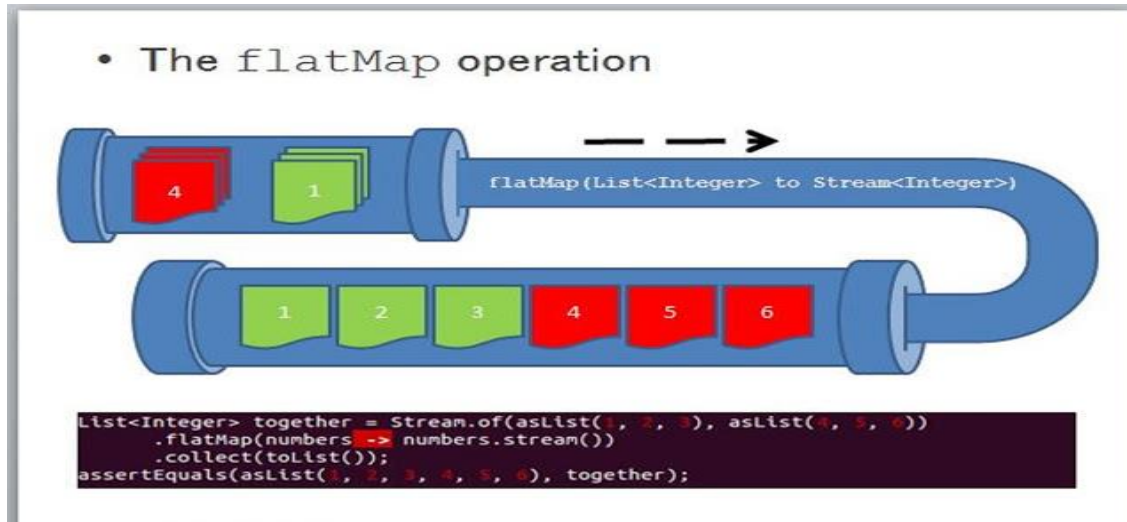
• The flatMap operation

4

1

flatMap(List<Integer> to Stream<Integer>)

1

2

3

4

5

6

List<Integer> together = Stream.of(asList(1, 2, 3), asList(4, 5, 6))
.flatMap(numbers -> numbers.stream())
.collect(toList());
assertEquals(asList(1, 2, 3, 4, 5, 6), together);